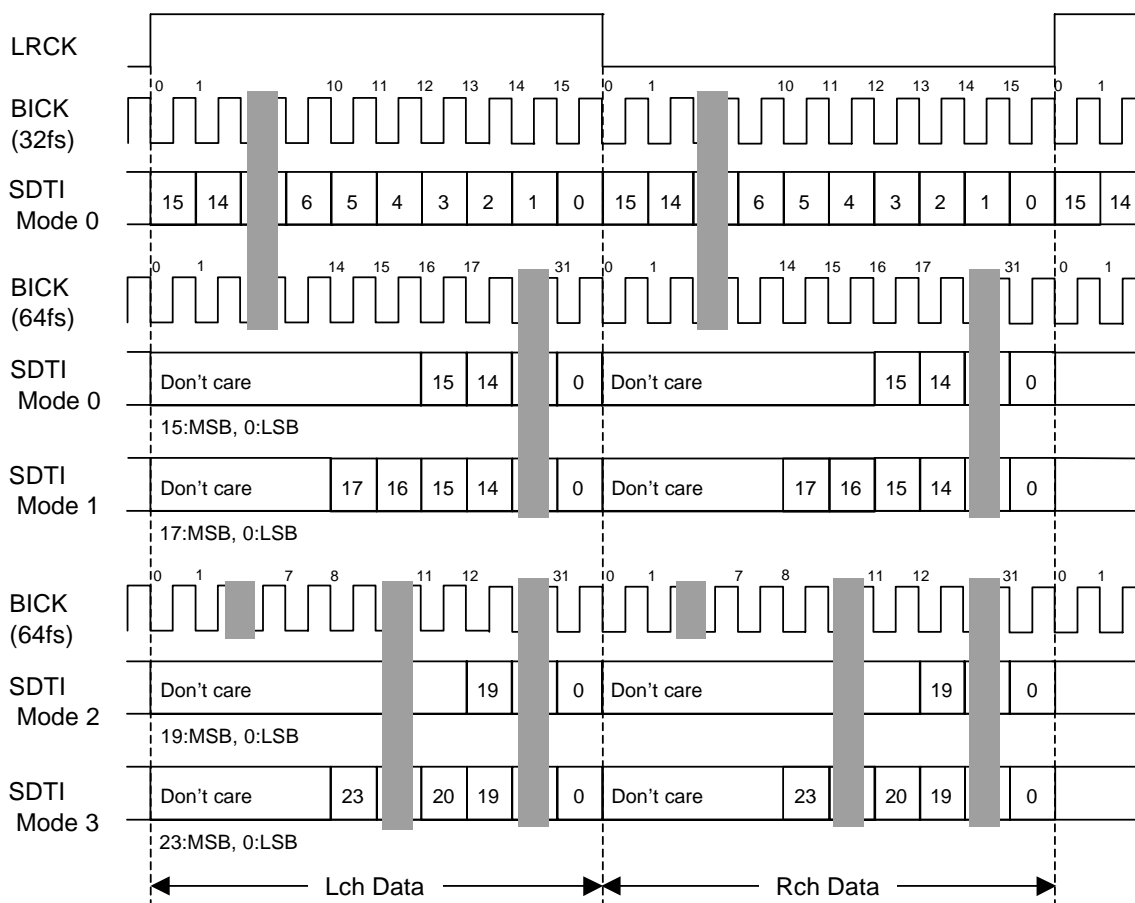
LRCK

BICK (32fs)

0 1 10 11 12 13 14 15 0 1 10 11 12 13 14 15 0 1

SDTI Mode 0

15 14 6 5 4 3 2 1 0 15 14 6 5 4 3 2 1 0 15 14

BICK (64fs)

0 1 14 15 16 17 31 0 1 14 15 16 17 31 0 1

SDTI Mode 0

Don't care 15 14 0 Don't care 15 14 0

15:MSB, 0:LSB

SDTI Mode 1

Don't care 17 16 15 14 0 Don't care 17 16 15 14 0

17:MSB, 0:LSB

BICK (64fs)

0 1 7 8 11 12 31 0 1 7 8 11 12 31 0 1

SDTI Mode 2

Don't care 19 0 Don't care 19 0

19:MSB, 0:LSB

SDTI Mode 3

Don't care 23 20 19 0 Don't care 23 20 19 0

23:MSB, 0:LSB

Lch Data

Rch Data